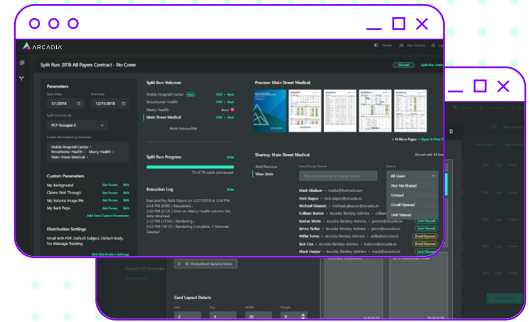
ARCADIA

Split Run: 2018 All Payers Contract - No Cover

Parameters

Split Run Volumes

Preview: Main Street Medical

Split Run Progress

Execution Log

Custom Parameters

My Background
Claims Paid Through
My Volume Image file
My Back Page

Distribution Settings

Sharing: Main Street Medical

Mark Abelson
Nick Stagno
Michael Glawson
Colleen Burton
Connor Wells
Janice Potter
Millie Vance
Bob Cox
Mack Harper

All Users
Not Yet Shared
Created
E-mail Opened
Link Viewed

Card Layout Details